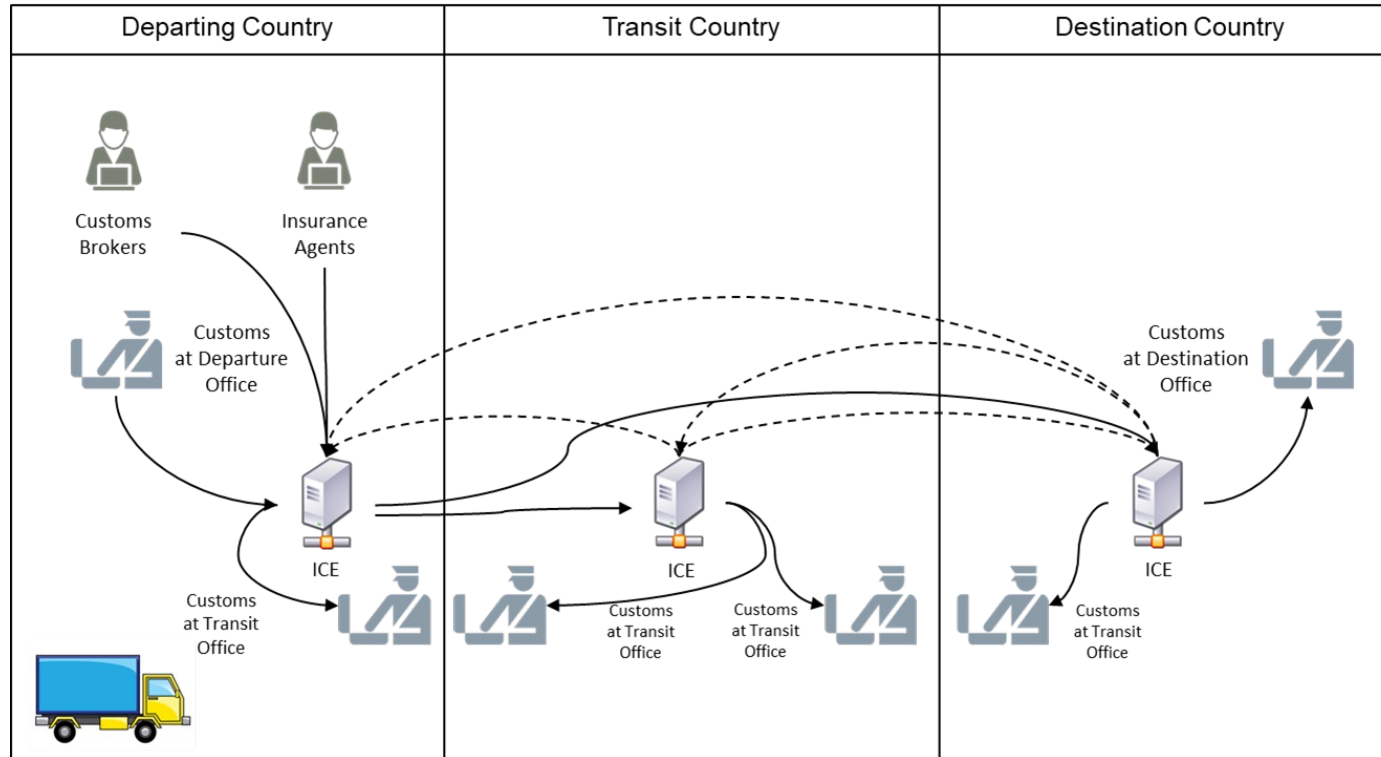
Departing Country

Transit Country

Destination Country

Customs Brokers

Insurance Agents

Customs at Departure Office

Customs at Destination Office

ICE

ICE

ICE

Customs at Transit Office

Customs at Transit Office

Customs at Transit Office

Customs at Transit Office